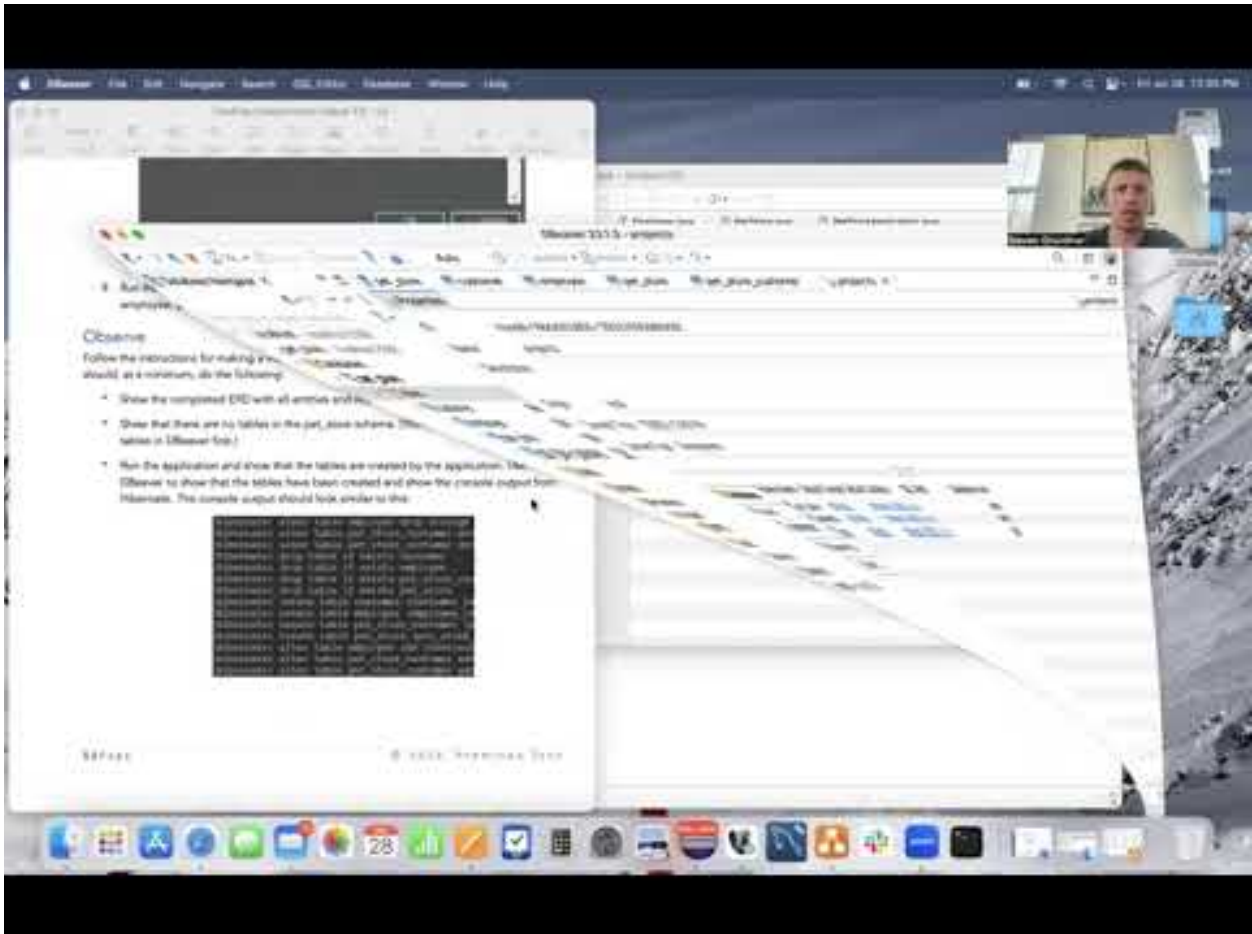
DBeaver File Edit Navigate Search SQL Editor Database Window Help

DBeaver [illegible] - projects

Run the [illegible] employee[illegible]

Observe

Follow the instructions for making a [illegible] should, as a minimum, do the following:

• Show the completed ERD with all entities and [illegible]

• Show that there are no tables in the pet_store schema. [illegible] tables in DBeaver first.)

• Run the application and show that the tables are created by the application. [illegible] DBeaver to show that the tables have been created and show the console output from Hibernate. The console output should look similar to this:

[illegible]

28